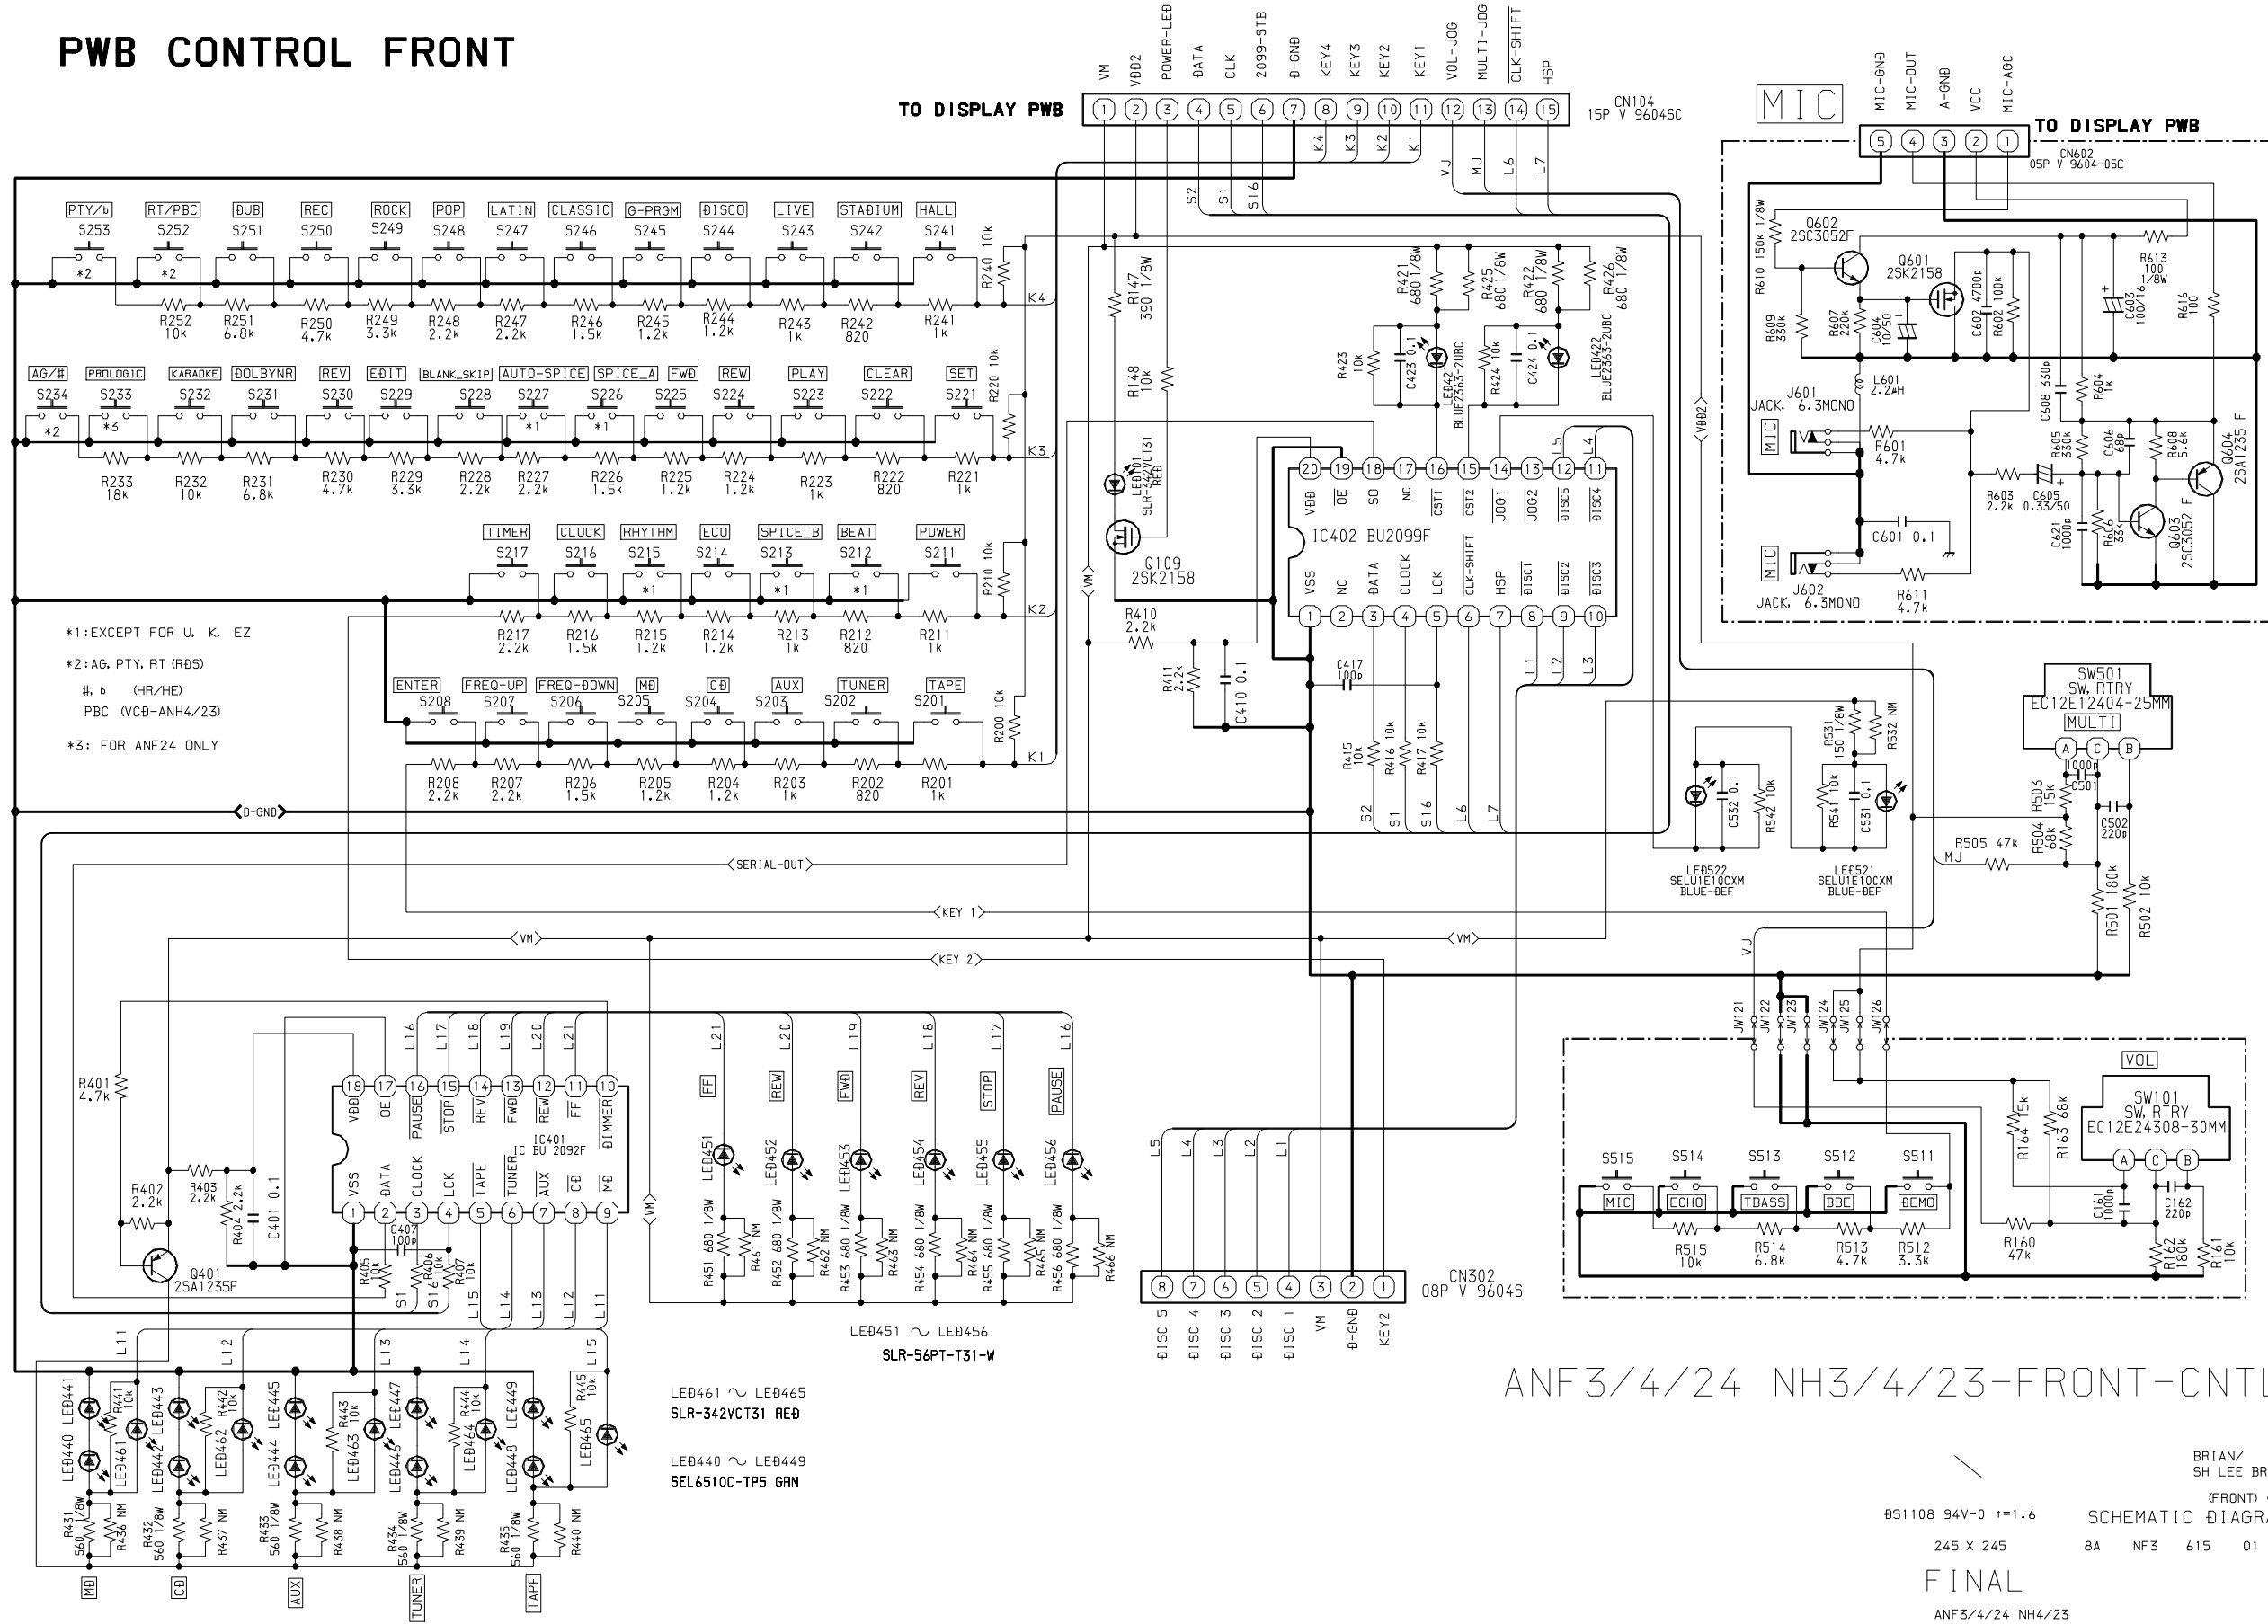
PWB CONTROL FRONT

TO DISPLAY PWB

VM VDD2 POWER-LED DATA CLK 2099-STB D-GND KEY4 KEY3 KEY2 KEY1 VOL-JOG MULTI-JOG CLK-SHIFT HSP

1 2 3 4 5 6 7 8 9 10 11 12 13 14 15

CN104 15P V 9604SC

MIC

MIC-GND MIC-OUT A-GND VCC MIC-AGC

5 4 3 2 1

TO DISPLAY PWB

CN602 05P V 9604-05C

PTY/b S253 RT/PBC S252 DUB S251 REC S250 ROCK S249 POP S248 LATIN S247 CLASSIC S246 G-PRGM S245 DISCO S244 LIVE S243 STADIUM S242 HALL S241

R252 10k R251 6.8k R250 4.7k R249 3.3k R248 2.2k R247 2.2k R246 1.5k R245 1.2k R244 1.2k R243 1k R242 820 R241 1k R240 10k K4

AG/# S234 PROLOGIC S233 KARAOKE S232 DOLBYNR S231 REV S230 EDIT S229 BLANK_SKIP S228 AUTO-SPICE S227 SPICE_A S226 FWD S225 REW S224 PLAY S223 CLEAR S222 SET S221

R233 18k R232 10k R231 6.8k R230 4.7k R229 3.3k R228 2.2k R227 2.2k R226 1.5k R225 1.2k R224 1.2k R223 1k R222 820 R221 1k R220 10k K3

TIMER S217 CLOCK S216 RHYTHM S215 ECO S214 SPICE_B S213 BEAT S212 POWER S211

R217 2.2k R216 1.5k R215 1.2k R214 1.2k R213 1k R212 820 R211 1k R210 10k K2

*1:EXCEPT FOR U. K. EZ
*2:AG, PTY, RT (RDS)
#, b (HR/HE)
PBC (VCD-ANH4/23)
*3: FOR ANF24 ONLY

ENTER S208 FREQ-UP S207 FREQ-DOWN S206 MD S205 CD S204 AUX S203 TUNER S202 TAPE S201

R208 2.2k R207 2.2k R206 1.5k R205 1.2k R204 1.2k R203 1k R202 820 R201 1k R200 10k K1

D-GND SERIAL-OUT KEY 1 VM KEY 2 VM

R147 390 1/8W R148 10k LED401 SLR-342VCT31 RED Q109 2SK2158 R410 2.2k R411 2.2k C410 0.1

R421 680 1/8W R425 680 1/8W R422 680 1/8W R426 680 1/8W R423 10k C423 0.1 LED421 BLUE2363-2UBC R424 10k C424 0.1 LED422 BLUE2363-2UBC

IC402 BU2099F
VDD OE SO NC CST1 CST2 JOG1 JOG2 DISC5 DISC4
VSS NC DATA CLOCK LCK CLK-SHIFT HSP DISC1 DISC2 DISC3
20 19 18 17 16 15 14 13 12 11
1 2 3 4 5 6 7 8 9 10

C417 100p R415 10k R416 10k R417 10k S2 S1 S16 L6 L7 L1 L2 L3 L4 L5 VDD2 VJ MJ

Q602 2SC3052F R610 150k 1/8W Q601 2SK2158 R609 330k R607 220k C604 10/50 C602 4700p R602 100k C603 100/16 R613 100 1/8W R616 100 L601 2.2uH J601 JACK, 6.3MONO R601 4.7k C608 330p R604 1k R605 330k C606 68p R608 5.6k Q604 2SA1235 F R603 2.2k C605 0.33/50 C601 0.1 C621 1000p R606 33k Q603 2SC3052 F J602 JACK, 6.3MONO R611 4.7k

SW501 SW, RTRY EC12E12404-25MM MULTI A C B C501 1000p R503 15k C502 220p R504 68k R505 47k MJ R501 180k R502 10k

R531 150 1/8W R532 NM C532 0.1 R542 10k R541 10k C531 0.1 LED522 SELU1E10CXM BLUE-DEF LED521 SELU1E10CXM BLUE-DEF

JW121 JW122 JW123 JW124 JW125 JW126

VOL SW101 SW, RTRY EC12E24308-30MM A C B R164 15k R163 68k

S515 MIC S514 ECHO S513 TBASS S512 BBE S511 DEMO R515 10k R514 6.8k R513 4.7k R512 3.3k R160 47k C161 1000p C162 220p R162 180k R161 10k

R401 4.7k R402 2.2k R403 2.2k R404 2.2k C401 0.1 Q401 2SA1235F R405 10k C407 100p R406 10k R407 10k

IC401 IC BU 2092F
VDD OE PAUSE STOP REV FWD REW FF DIMMER
VSS DATA CLOCK LCK TAPE TUNER AUX CD MD
18 17 16 15 14 13 12 11 10
1 2 3 4 5 6 7 8 9
L16 L17 L18 L19 L20 L21 S1 S16 L15 L14 L13 L12 L11

L21 L20 L19 L18 L17 L16
FF REW FWD REV STOP PAUSE
LED451 LED452 LED453 LED454 LED455 LED456
R451 680 1/8W R461 NM R452 680 1/8W R462 NM R453 680 1/8W R463 NM R454 680 1/8W R464 NM R455 680 1/8W R465 NM R456 680 1/8W R466 NM

LED451 ~ LED456
SLR-56PT-T31-W

L5 L4 L3 L2 L1
8 7 6 5 4 3 2 1
CN302 08P V 9604S
DISC 5 DISC 4 DISC 3 DISC 2 DISC 1 VM D-GND KEY2

L11 L12 L13 L14 L15
LED440 LED441 R441 10k LED461 LED442 LED443 R442 10k LED462 LED444 LED445 R443 10k LED463 LED446 LED447 R444 10k LED464 LED448 LED449 R445 10k LED465
R431 560 1/8W R436 NM R432 560 1/8W R437 NM R433 560 1/8W R438 NM R434 560 1/8W R439 NM R435 560 1/8W R440 NM
MD CD AUX TUNER TAPE

LED461 ~ LED465
SLR-342VCT31 RED

LED440 ~ LED449
SEL6510C-TP5 GRN

ANF3/4/24 NH3/4/23-FRONT-CNTL

BRIAN/
SH LEE BR
(FRONT)
DS1108 94V-0 t=1.6
SCHEMATIC DIAGRA
245 X 245
8A NF3 615 01
FINAL
ANF3/4/24 NH4/23